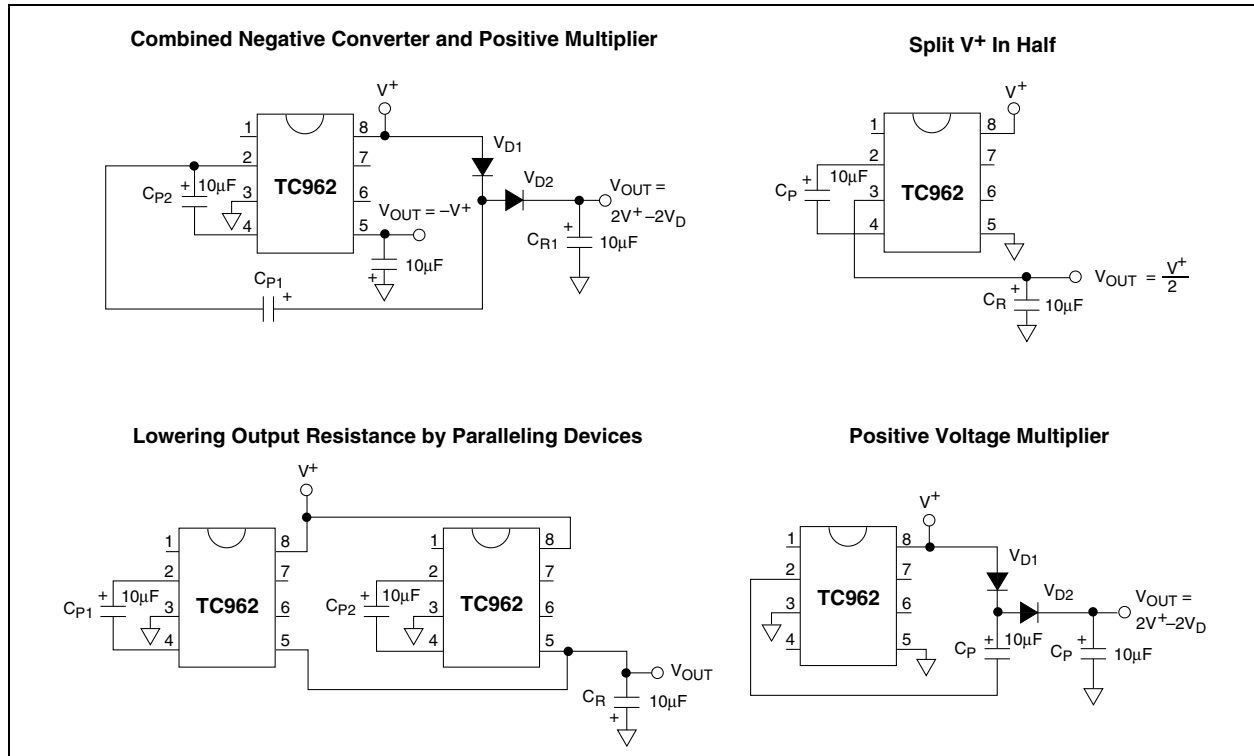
Combined Negative Converter and Positive Multiplier

$V^+$

1 2 3 4 TC962 8 7 6 5

$C_{P2}$ + 10µF

$V_{D1}$

$V_{D2}$

$V_{OUT} = 2V^+ - 2V_D$

$V_{OUT} = -V^+$

+ 10µF

$C_{R1}$ + 10µF

$C_{P1}$ +

Split $V^+$ In Half

$V^+$

1 2 3 4 TC962 8 7 6 5

$C_P$ + 10µF

$V_{OUT} = \frac{V^+}{2}$

$C_R$ + 10µF

Lowering Output Resistance by Paralleling Devices

$V^+$

1 2 3 4 TC962 8 7 6 5

$C_{P1}$ + 10µF

1 2 3 4 TC962 8 7 6 5

$C_{P2}$ + 10µF

$V_{OUT}$

$C_R$ + 10µF

Positive Voltage Multiplier

$V^+$

1 2 3 4 TC962 8 7 6 5

$V_{D1}$

$V_{D2}$

$V_{OUT} = 2V^+ - 2V_D$

$C_P$ + 10µF

$C_P$ + 10µF